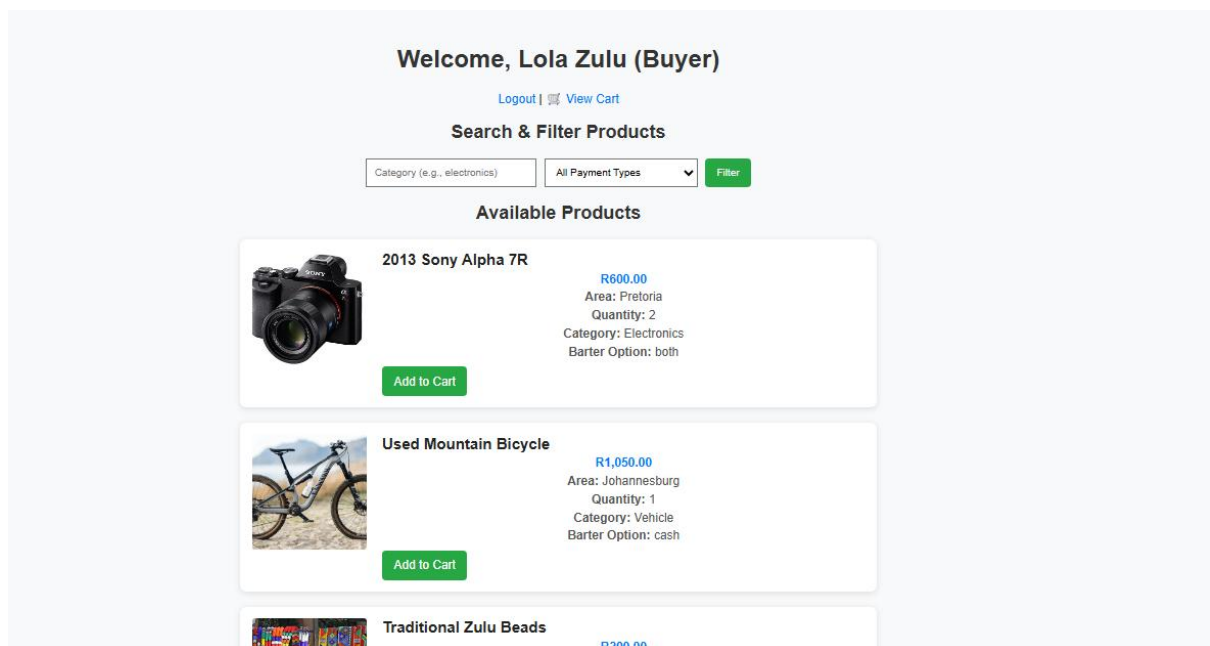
Welcome, Lola Zulu (Buyer)

Logout | 🛒 View Cart

Search & Filter Products

Category (e.g., electronics)

All Payment Types

Filter

Available Products

2013 Sony Alpha 7R

R600.00

Area: Pretoria

Quantity: 2

Category: Electronics

Barter Option: both

Add to Cart

Used Mountain Bicycle

R1,050.00

Area: Johannesburg

Quantity: 1

Category: Vehicle

Barter Option: cash

Add to Cart

Traditional Zulu Beads

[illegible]